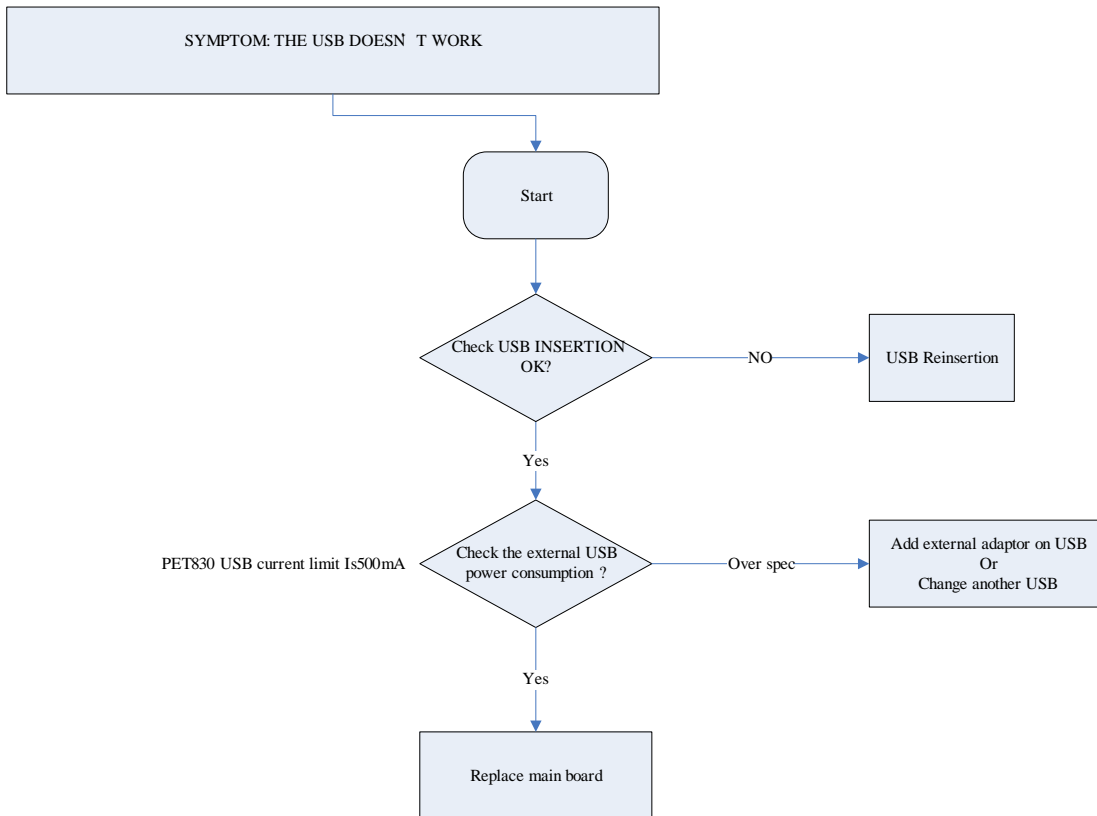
SYMPTOM: THE USB DOESN T WORK

Start

Check USB INSERTION OK?

NO

USB Reinsertion

Yes

PET830 USB current limit Is500mA

Check the external USB power consumption ?

Over spec

Add external adaptor on USB
Or
Change another USB

Yes

Replace main board